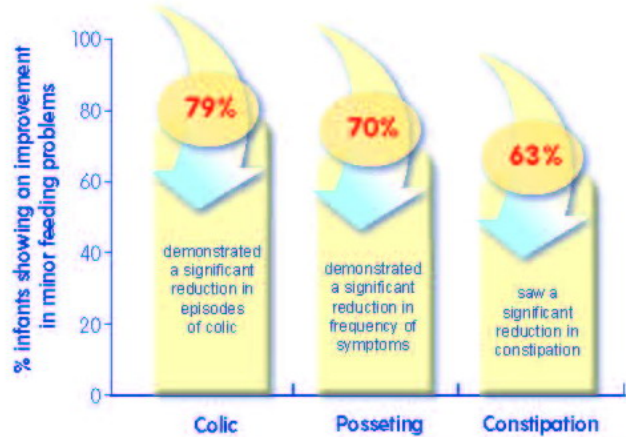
% infants showing an improvement in minor feeding problems

100
80
60
40
20
0

79%
demonstrated a significant reduction in episodes of colic

70%
demonstrated a significant reduction in frequency of symptoms

63%
saw a significant reduction in constipation

Colic
Posseting
Constipation